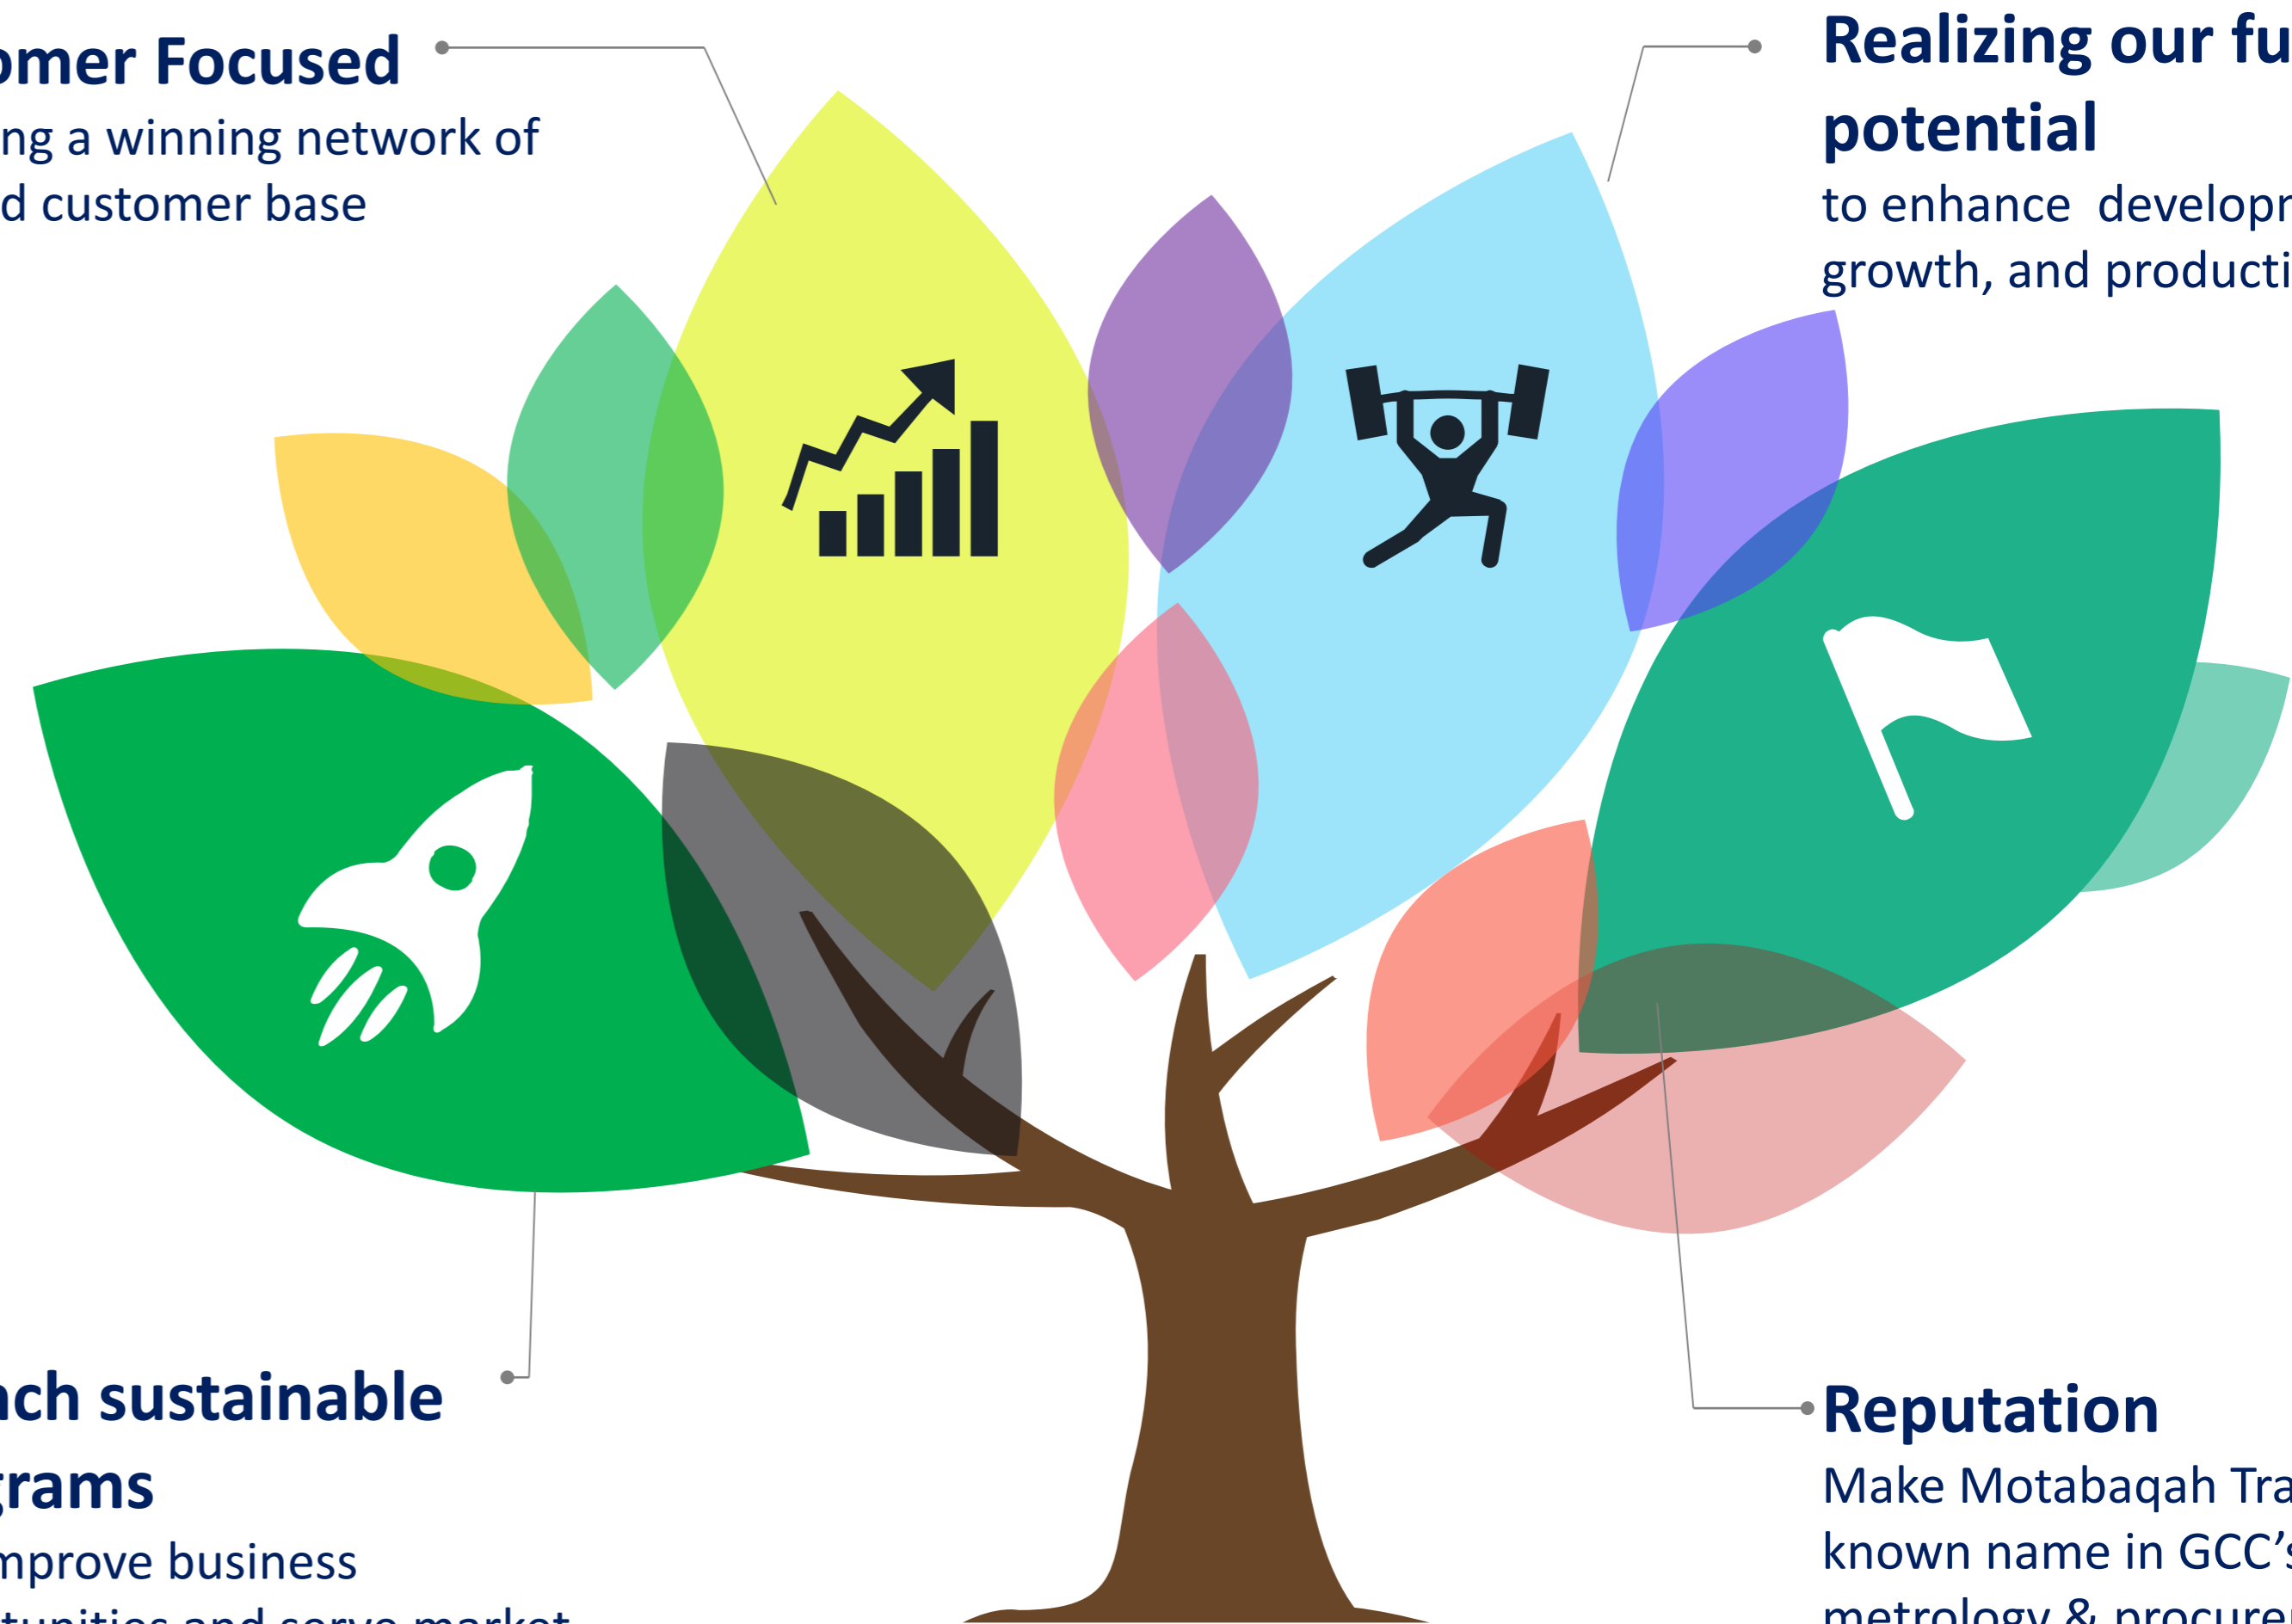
omer Focused
ng a winning network of d customer base

Realizing our fu potential
to enhance developr growth, and producti

ch sustainable grams
mprove business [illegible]

Reputation
Make Motabaqah Tra known name in GCC's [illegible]